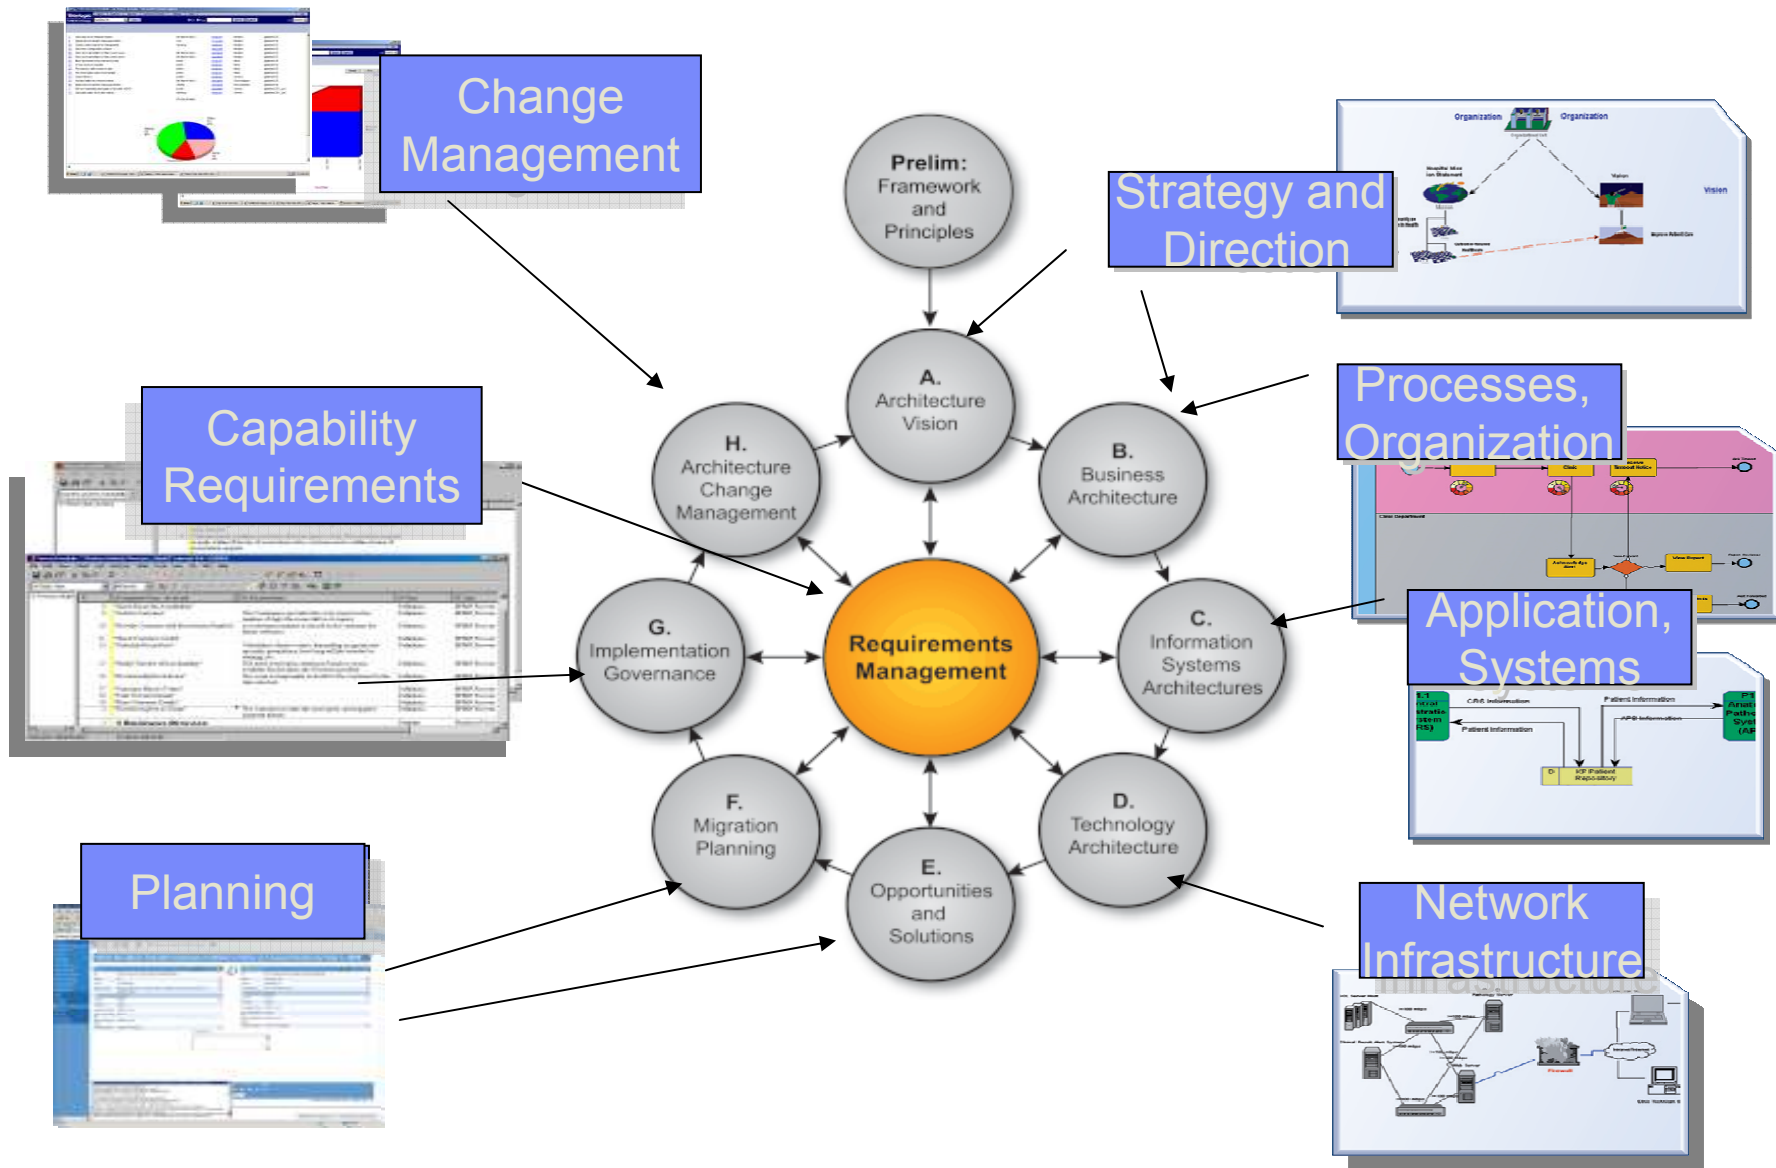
Change Management

Strategy and Direction

Prelim: Framework and Principles

A. Architecture Vision

Capability Requirements

H. Architecture Change Management

B. Business Architecture

Processes, Organization

G. Implementation Governance

Requirements Management

C. Information Systems Architectures

Application, Systems

F. Migration Planning

D. Technology Architecture

E. Opportunities and Solutions

Planning

Network Infrastructure

Organization

Organization

Vision